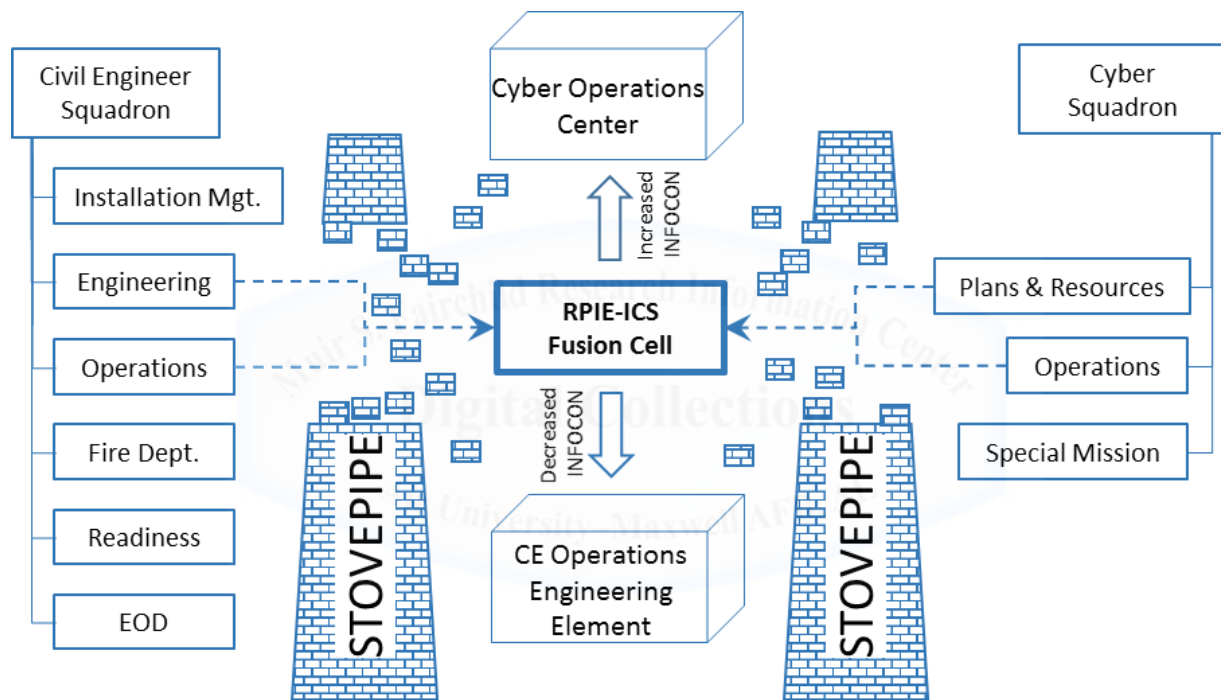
Civil Engineer Squadron

Installation Mgt.

Engineering

Operations

Fire Dept.

Readiness

EOD

Cyber Operations Center

Increased INFOCON

RPIE-ICS Fusion Cell

Decreased INFOCON

CE Operations Engineering Element

STOVEPIPE

STOVEPIPE

Cyber Squadron

Plans & Resources

Operations

Special Mission

Muir S. Fairchild Research Information Center Digital Collections Air University - Maxwell AFB